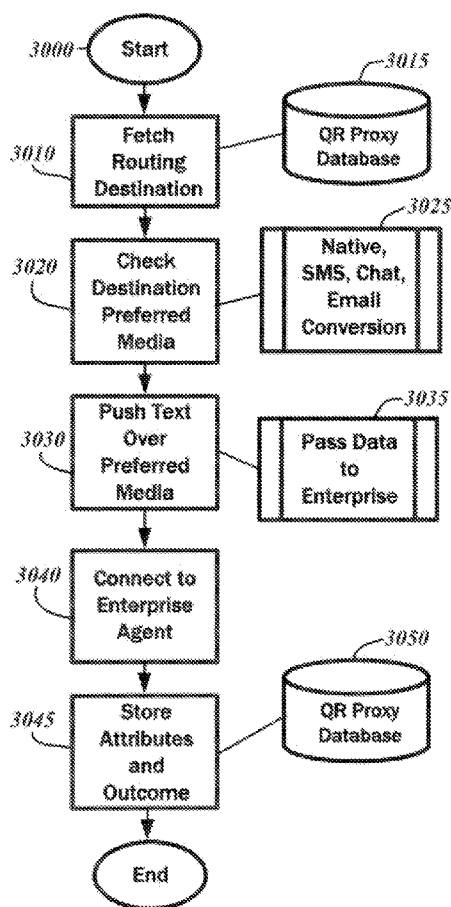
3000
Start
3015
3010
Fetch Routing Destination
QR Proxy Database
3025
3020
Check Destination Preferred Media
Native, SMS, Chat, Email Conversion
3035
3030
Push Text Over Preferred Media
Pass Data to Enterprise
3040
Connect to Enterprise Agent
3050
3045
Store Attributes and Outcome
QR Proxy Database
End